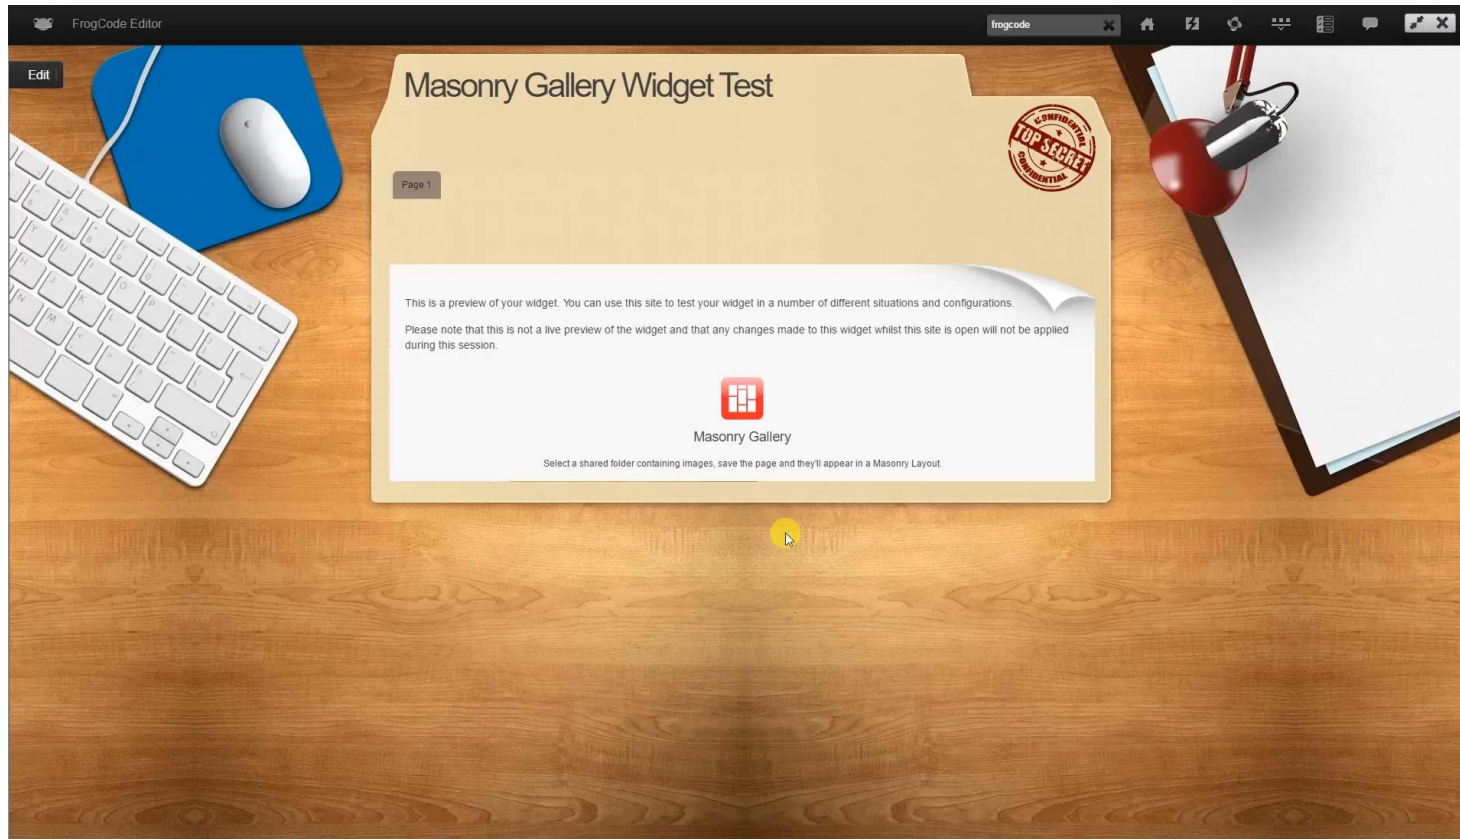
FrogCode Editor

frogcode

Edit

Masonry Gallery Widget Test

CONFIDENTIAL TOP SECRET CONFIDENTIAL

Page 1

This is a preview of your widget. You can use this site to test your widget in a number of different situations and configurations.

Please note that this is not a live preview of the widget and that any changes made to this widget whilst this site is open will not be applied during this session.

Masonry Gallery

Select a shared folder containing images, save the page and they'll appear in a Masonry Layout.